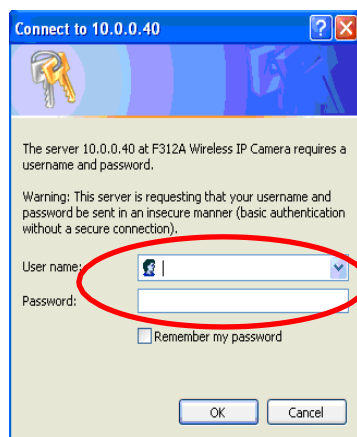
Connect to 10.0.0.40

The server 10.0.0.40 at F312A Wireless IP Camera requires a username and password.

Warning: This server is requesting that your username and password be sent in an insecure manner (basic authentication without a secure connection).

User name:

Password:

Remember my password

OK

Cancel